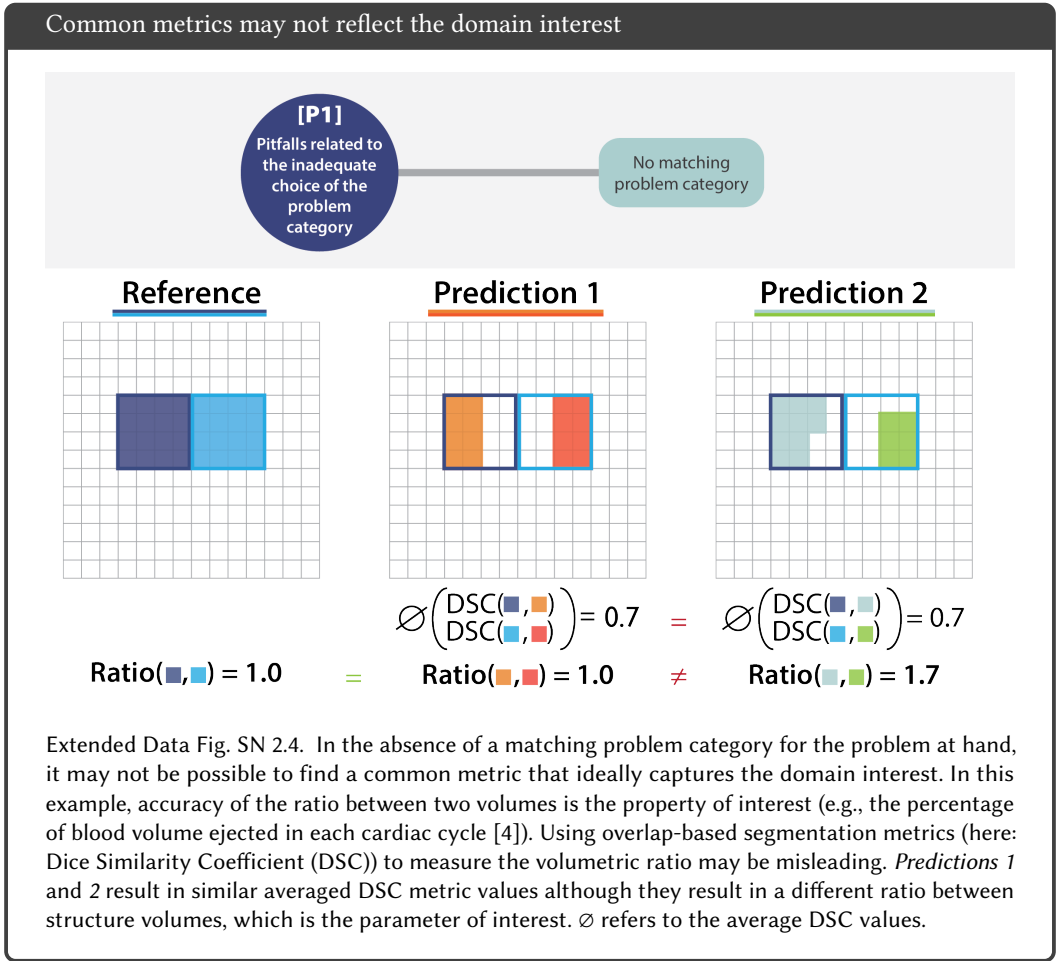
Common metrics may not reflect the domain interest

[P1]
Pitfalls related to the inadequate choice of the problem category

No matching problem category

Reference

Prediction 1

Prediction 2

$\varnothing\begin{pmatrix}\text{DSC}(■,■)\\ \text{DSC}(■,■)\end{pmatrix} = 0.7$ = $\varnothing\begin{pmatrix}\text{DSC}(■,■)\\ \text{DSC}(■,■)\end{pmatrix} = 0.7$

Ratio(■,■) = 1.0 = Ratio(■,■) = 1.0 ≠ Ratio(■,■) = 1.7

Extended Data Fig. SN 2.4. In the absence of a matching problem category for the problem at hand, it may not be possible to find a common metric that ideally captures the domain interest. In this example, accuracy of the ratio between two volumes is the property of interest (e.g., the percentage of blood volume ejected in each cardiac cycle [4]). Using overlap-based segmentation metrics (here: Dice Similarity Coefficient (DSC)) to measure the volumetric ratio may be misleading. Predictions 1 and 2 result in similar averaged DSC metric values although they result in a different ratio between structure volumes, which is the parameter of interest. $\varnothing$ refers to the average DSC values.